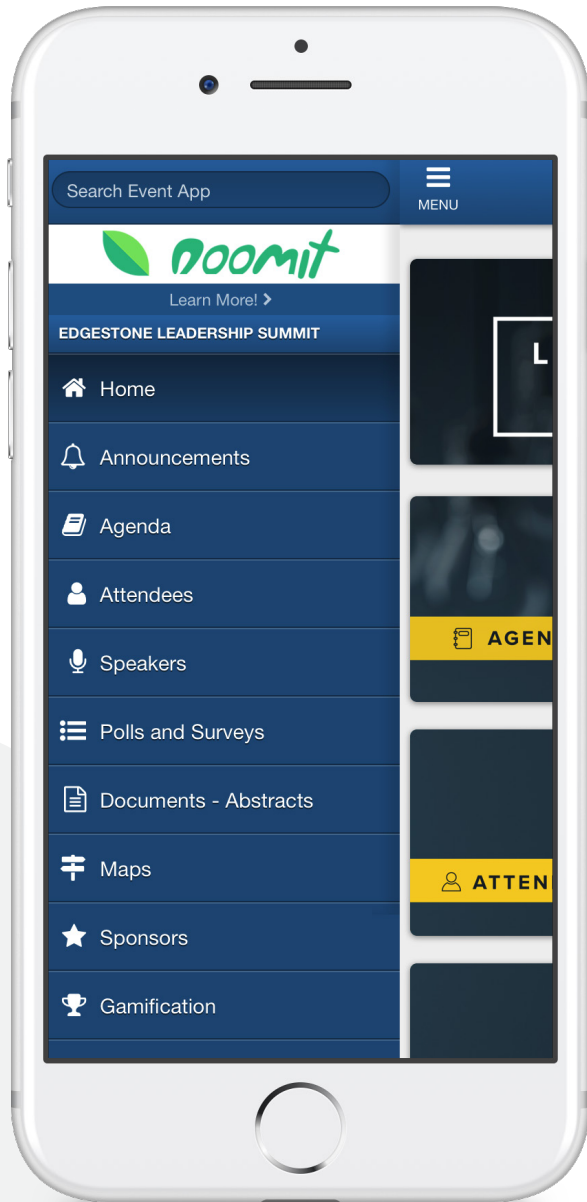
Search Event App

MENU

noomit

Learn More! >

EDGESTONE LEADERSHIP SUMMIT

Home

Announcements

Agenda

Attendees

Speakers

Polls and Surveys

Documents - Abstracts

Maps

Sponsors

Gamification

L

AGEN

ATTEN